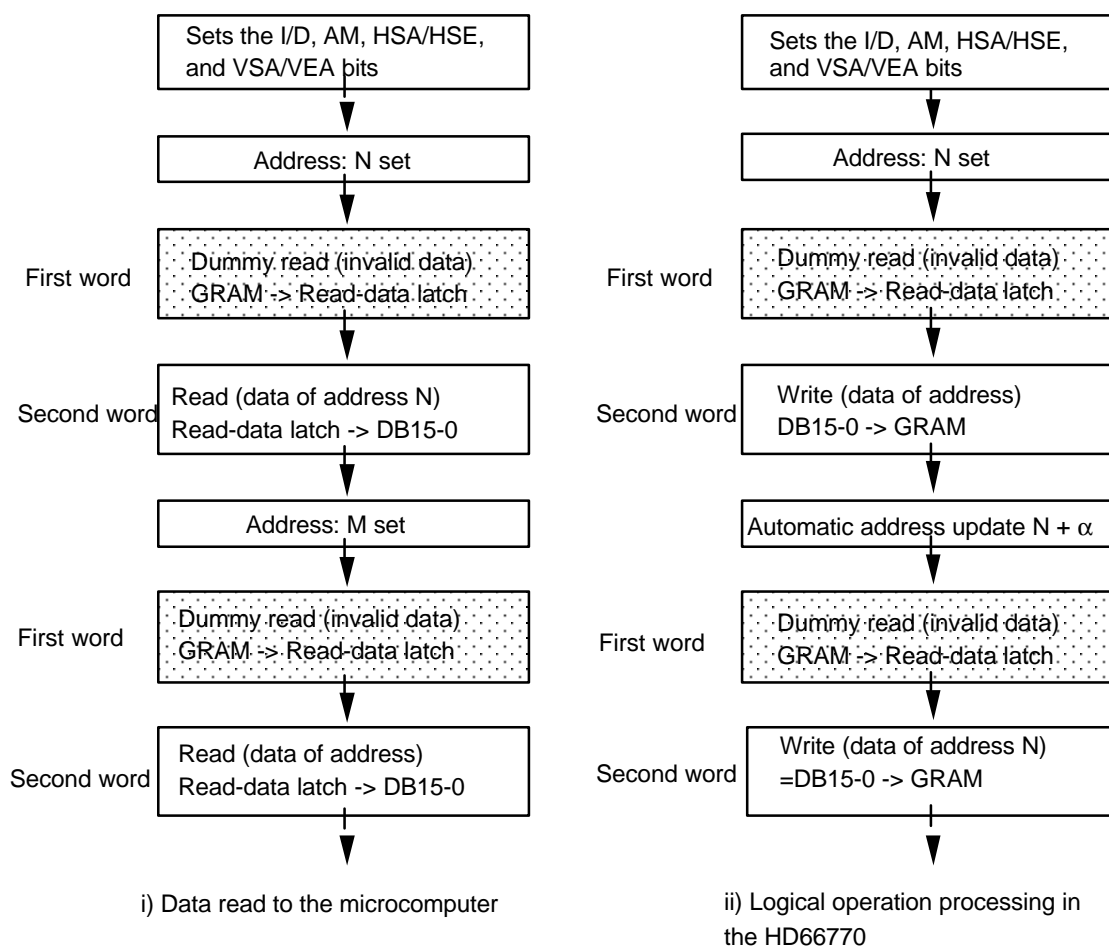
Sets the I/D, AM, HSA/HSE, and VSA/VEA bits

Address: N set

First word

Dummy read (invalid data) GRAM -> Read-data latch

Second word

Read (data of address N) Read-data latch -> DB15-0

Address: M set

First word

Dummy read (invalid data) GRAM -> Read-data latch

Second word

Read (data of address) Read-data latch -> DB15-0

i) Data read to the microcomputer

Sets the I/D, AM, HSA/HSE, and VSA/VEA bits

Address: N set

First word

Dummy read (invalid data) GRAM -> Read-data latch

Second word

Write (data of address) DB15-0 -> GRAM

Automatic address update N + $\alpha$

First word

Dummy read (invalid data) GRAM -> Read-data latch

Second word

Write (data of address N) =DB15-0 -> GRAM

ii) Logical operation processing in the HD66770